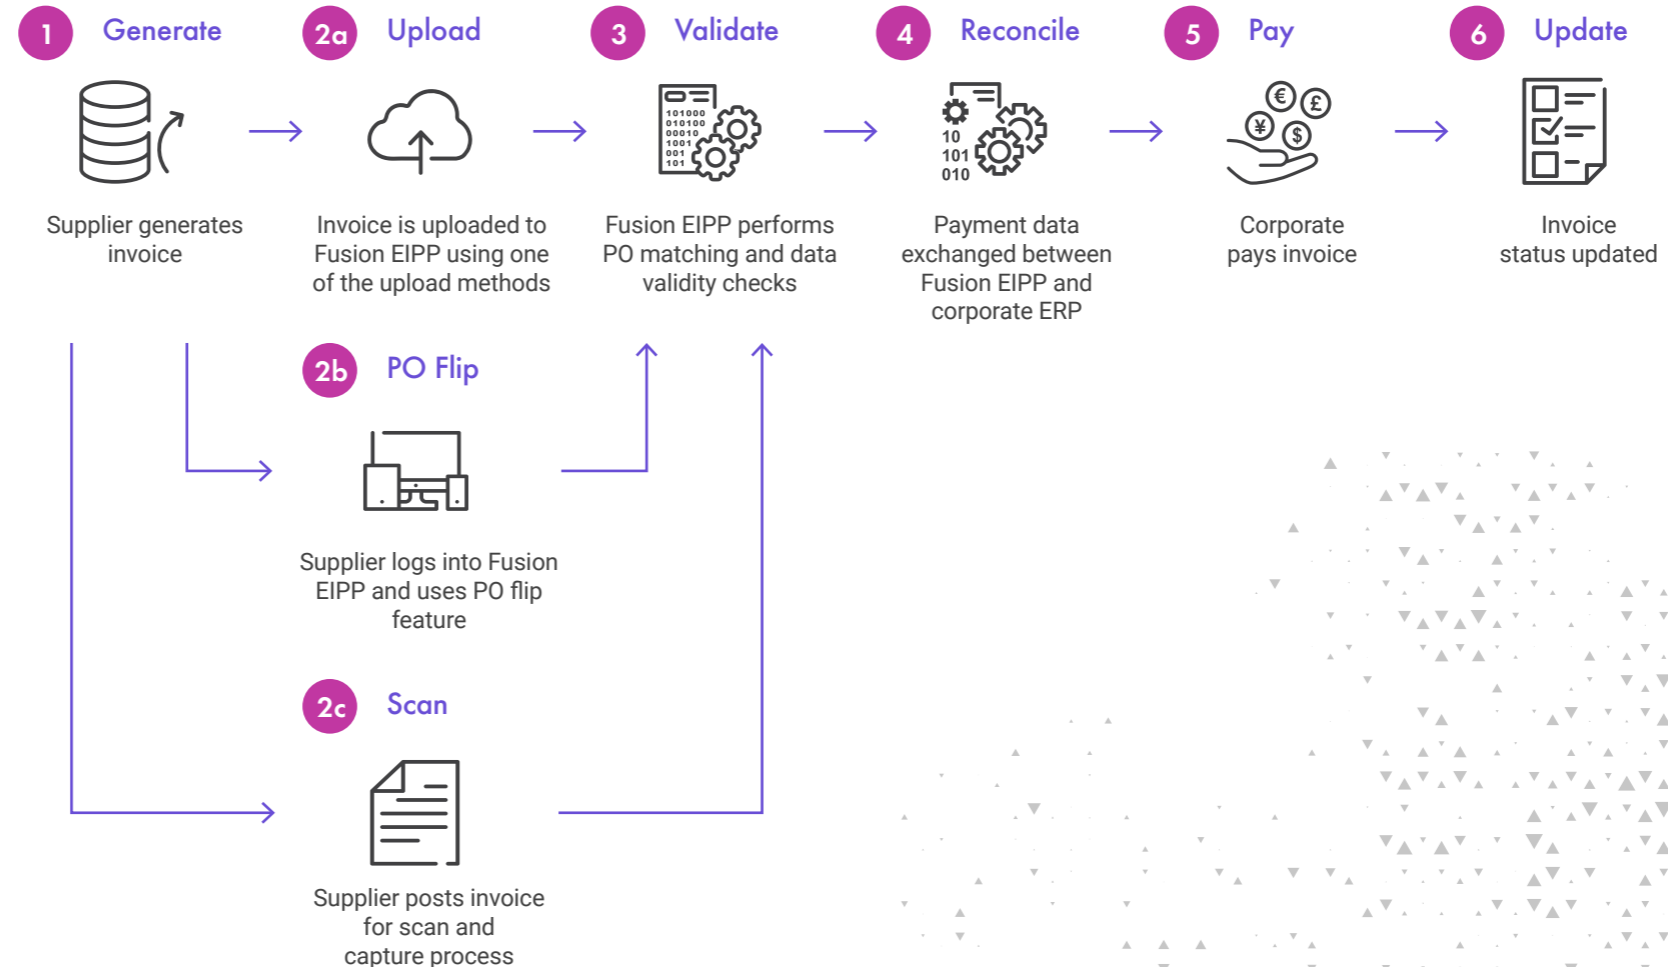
1 Generate

Supplier generates invoice

2a Upload

Invoice is uploaded to Fusion EIPP using one of the upload methods

3 Validate

101000
010100
00010
1001
001
101

Fusion EIPP performs PO matching and data validity checks

4 Reconcile

10
101
010

Payment data exchanged between Fusion EIPP and corporate ERP

5 Pay

€ £ ¥ $

Corporate pays invoice

6 Update

Invoice status updated

2b PO Flip

Supplier logs into Fusion EIPP and uses PO flip feature

2c Scan

Supplier posts invoice for scan and capture process